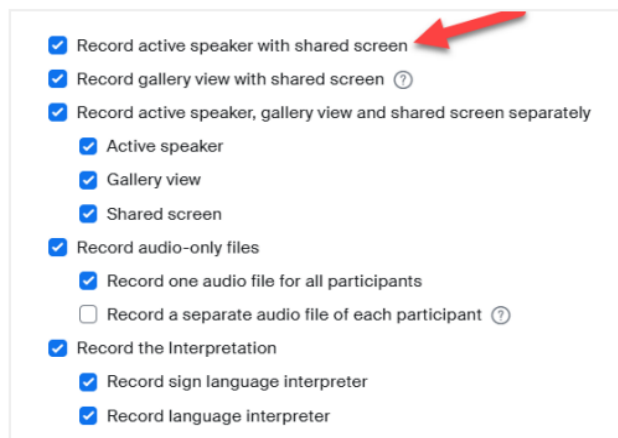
Record active speaker with shared screen
Record gallery view with shared screen ?
Record active speaker, gallery view and shared screen separately
Active speaker
Gallery view
Shared screen
Record audio-only files
Record one audio file for all participants
Record a separate audio file of each participant ?
Record the Interpretation
Record sign language interpreter
Record language interpreter